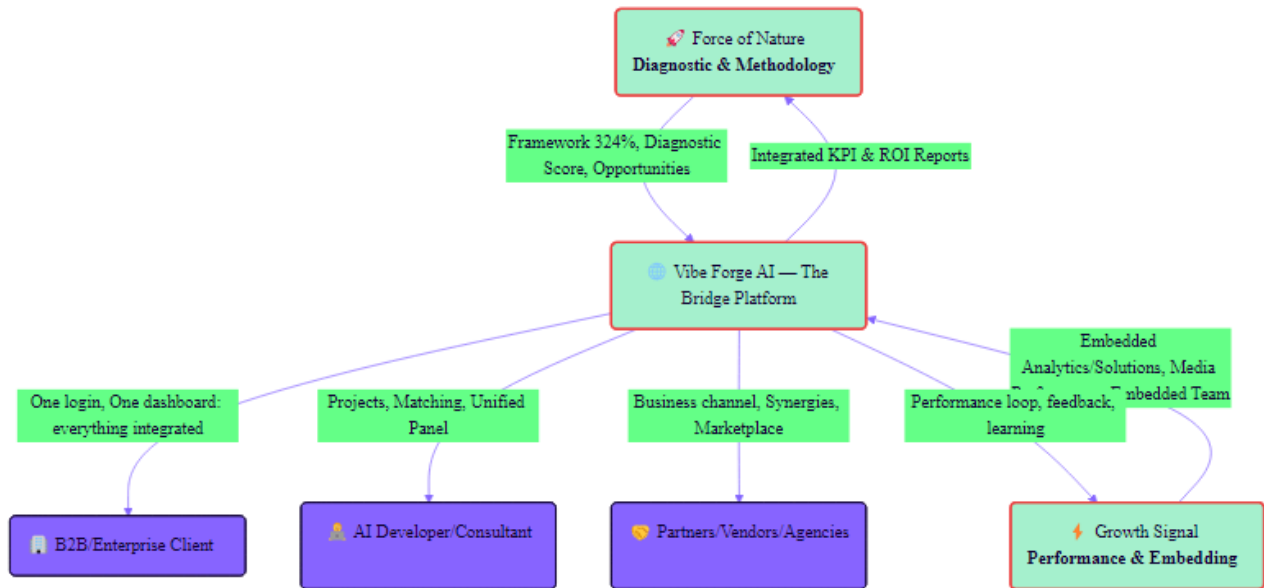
Force of Nature
**Diagnostic & Methodology**

Framework 324%, Diagnostic Score, Opportunities

Integrated KPI & ROI Reports

Vibe Forge AI — The Bridge Platform

Embedded Analytics/Solutions, Media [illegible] Embedded Team

One login, One dashboard: everything integrated

Projects, Matching, Unified Panel

Business channel, Synergies, Marketplace

Performance loop, feedback, learning

B2B/Enterprise Client

AI Developer/Consultant

Partners/Vendors/Agencies

Growth Signal
**Performance & Embedding**